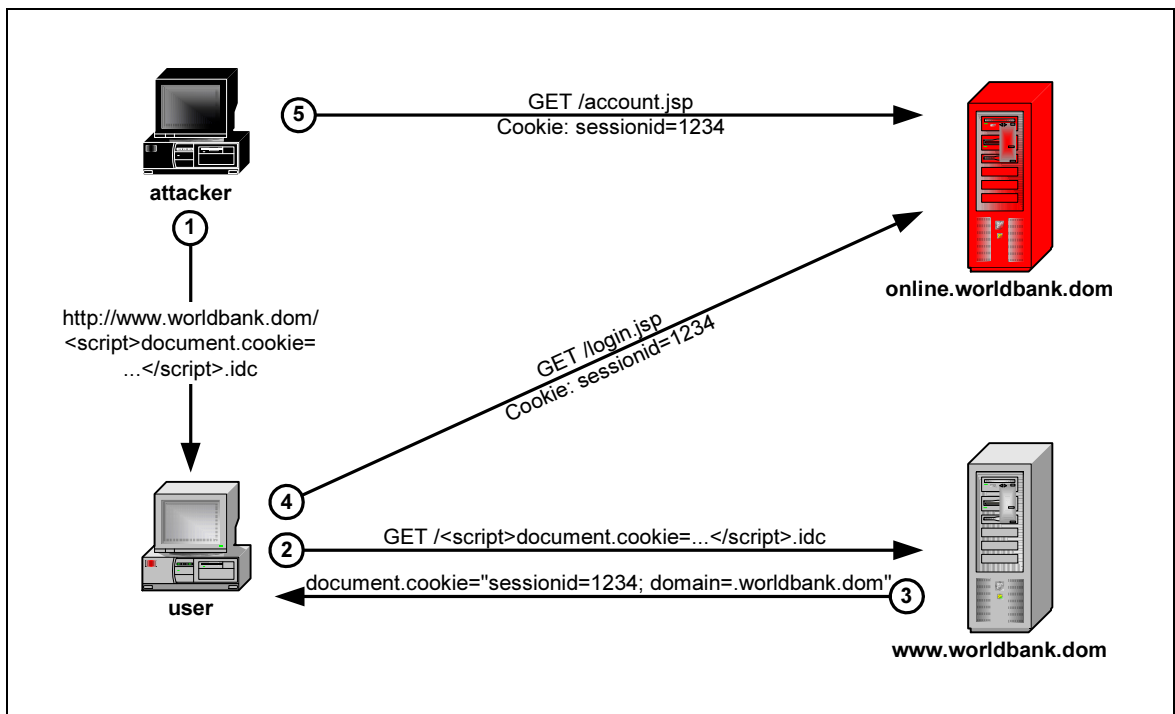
5

GET /account.jsp
Cookie: sessionid=1234

attacker

1

online.worldbank.dom

http://www.worldbank.dom/
<script>document.cookie=
...</script>.idc

GET /login.jsp
Cookie: sessionid=1234

4

2

GET /<script>document.cookie=...</script>.idc

document.cookie="sessionid=1234; domain=.worldbank.dom"

3

user

www.worldbank.dom